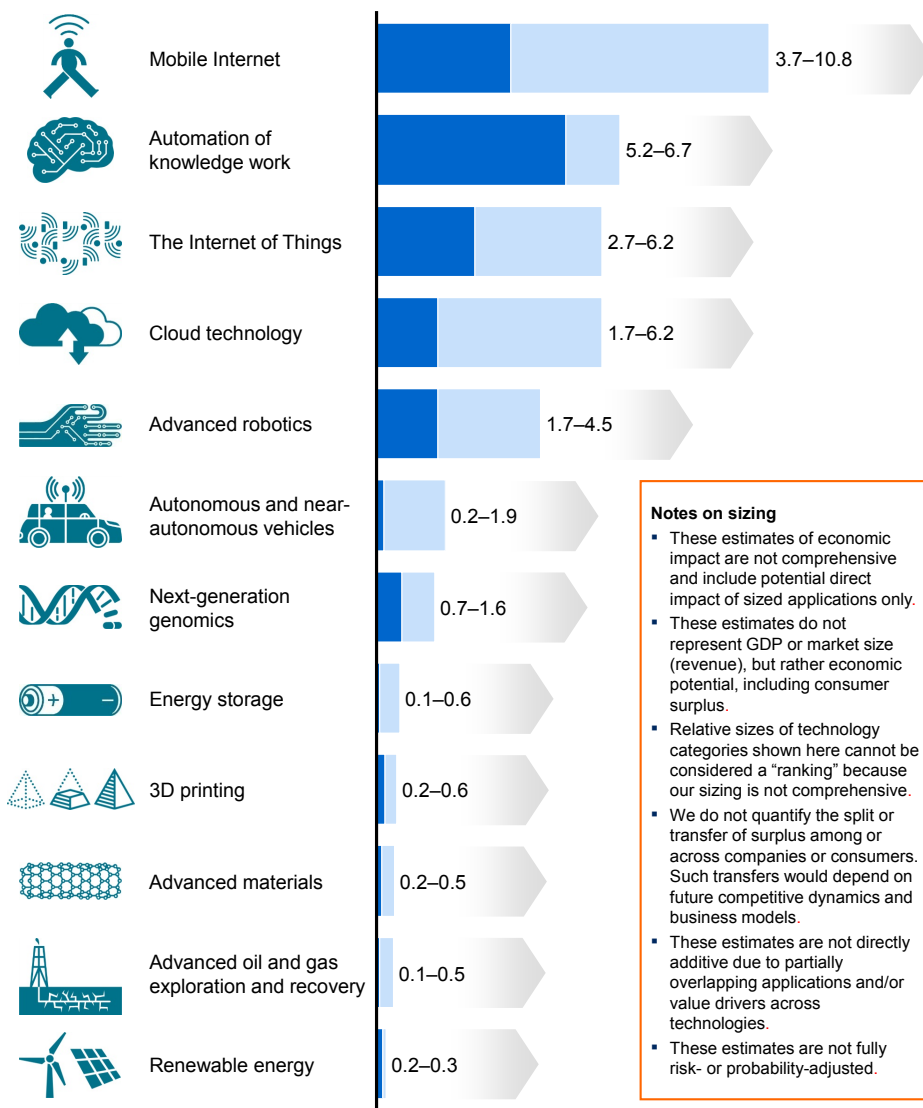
Mobile Internet
3.7–10.8

Automation of knowledge work
5.2–6.7

The Internet of Things
2.7–6.2

Cloud technology
1.7–6.2

Advanced robotics
1.7–4.5

Autonomous and near-autonomous vehicles
0.2–1.9

Next-generation genomics
0.7–1.6

Energy storage
0.1–0.6

3D printing
0.2–0.6

Advanced materials
0.2–0.5

Advanced oil and gas exploration and recovery
0.1–0.5

Renewable energy
0.2–0.3

Notes on sizing
- These estimates of economic impact are not comprehensive and include potential direct impact of sized applications only.
- These estimates do not represent GDP or market size (revenue), but rather economic potential, including consumer surplus.
- Relative sizes of technology categories shown here cannot be considered a “ranking” because our sizing is not comprehensive.
- We do not quantify the split or transfer of surplus among or across companies or consumers. Such transfers would depend on future competitive dynamics and business models.
- These estimates are not directly additive due to partially overlapping applications and/or value drivers across technologies.
- These estimates are not fully risk- or probability-adjusted.